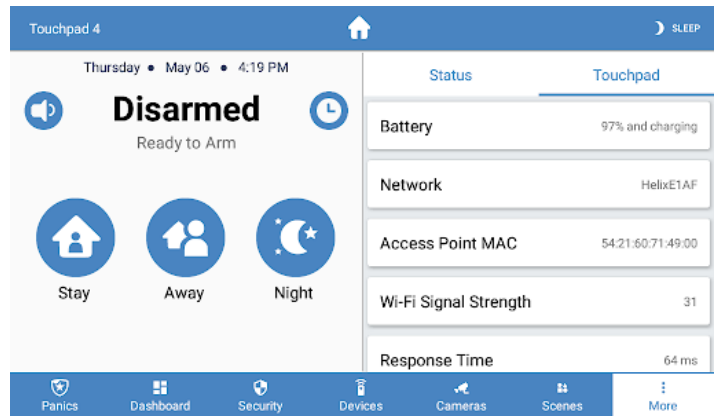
Touchpad 4

SLEEP

Thursday • May 06 • 4:19 PM

Disarmed

Ready to Arm

Stay

Away

Night

Status

Touchpad

| | |
|---|---|
| Battery | 97% and charging |
| Network | HelixE1AF |
| Access Point MAC | 54:21:60:71:49:00 |
| Wi-Fi Signal Strength | 31 |
| Response Time | 64 ms |

Panics

Dashboard

Security

Devices

Cameras

Scenes

More